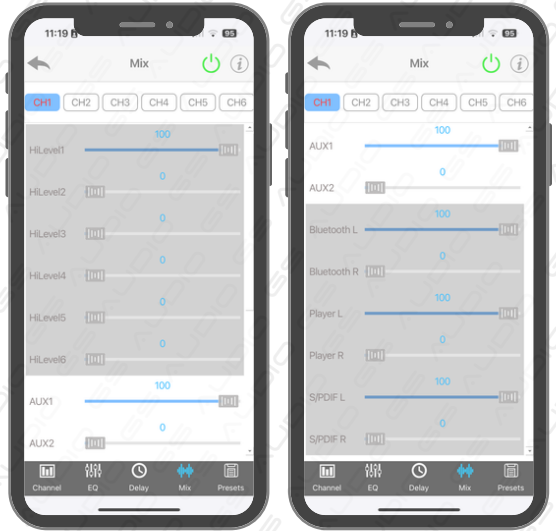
11:19 95

Mix

CH1 CH2 CH3 CH4 CH5 CH6

100
HiLevel1
0
HiLevel2
0
HiLevel3
0
HiLevel4
0
HiLevel5
0
HiLevel6
100
AUX1
0
AUX2

Channel EQ Delay Mix Presets

11:19 95

Mix

CH1 CH2 CH3 CH4 CH5 CH6

100
AUX1
0
AUX2
100
Bluetooth L
0
Bluetooth R
100
Player L
0
Player R
100
S/PDIF L
0
S/PDIF R

Channel EQ Delay Mix Presets